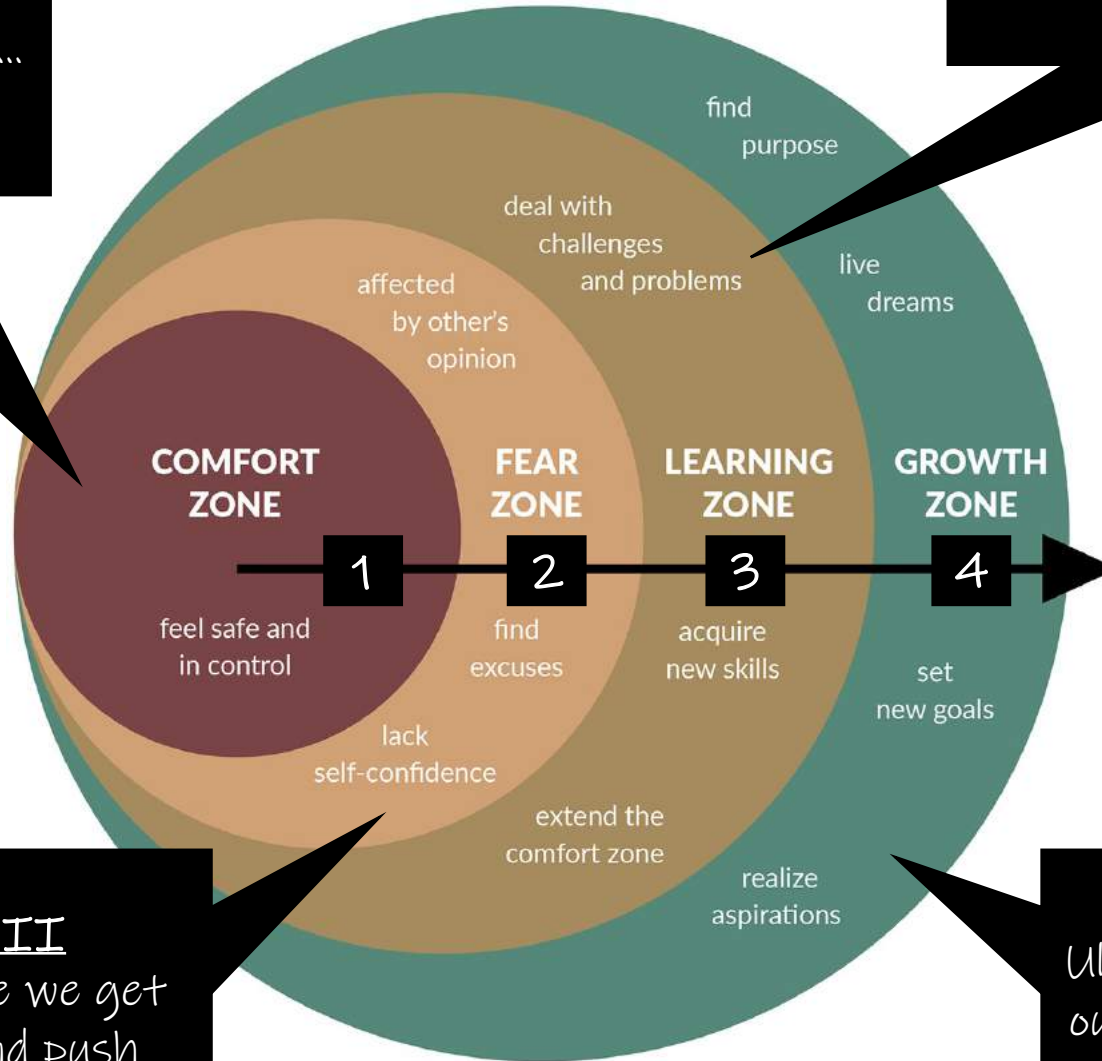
...

find purpose

deal with challenges and problems

live dreams

affected by other's opinion

COMFORT ZONE

FEAR ZONE

LEARNING ZONE

GROWTH ZONE

1

2

3

4

feel safe and in control

find excuses

acquire new skills

set new goals

lack self-confidence

extend the comfort zone

realize aspirations

II
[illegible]e we get
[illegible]nd push

Ul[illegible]
ou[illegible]